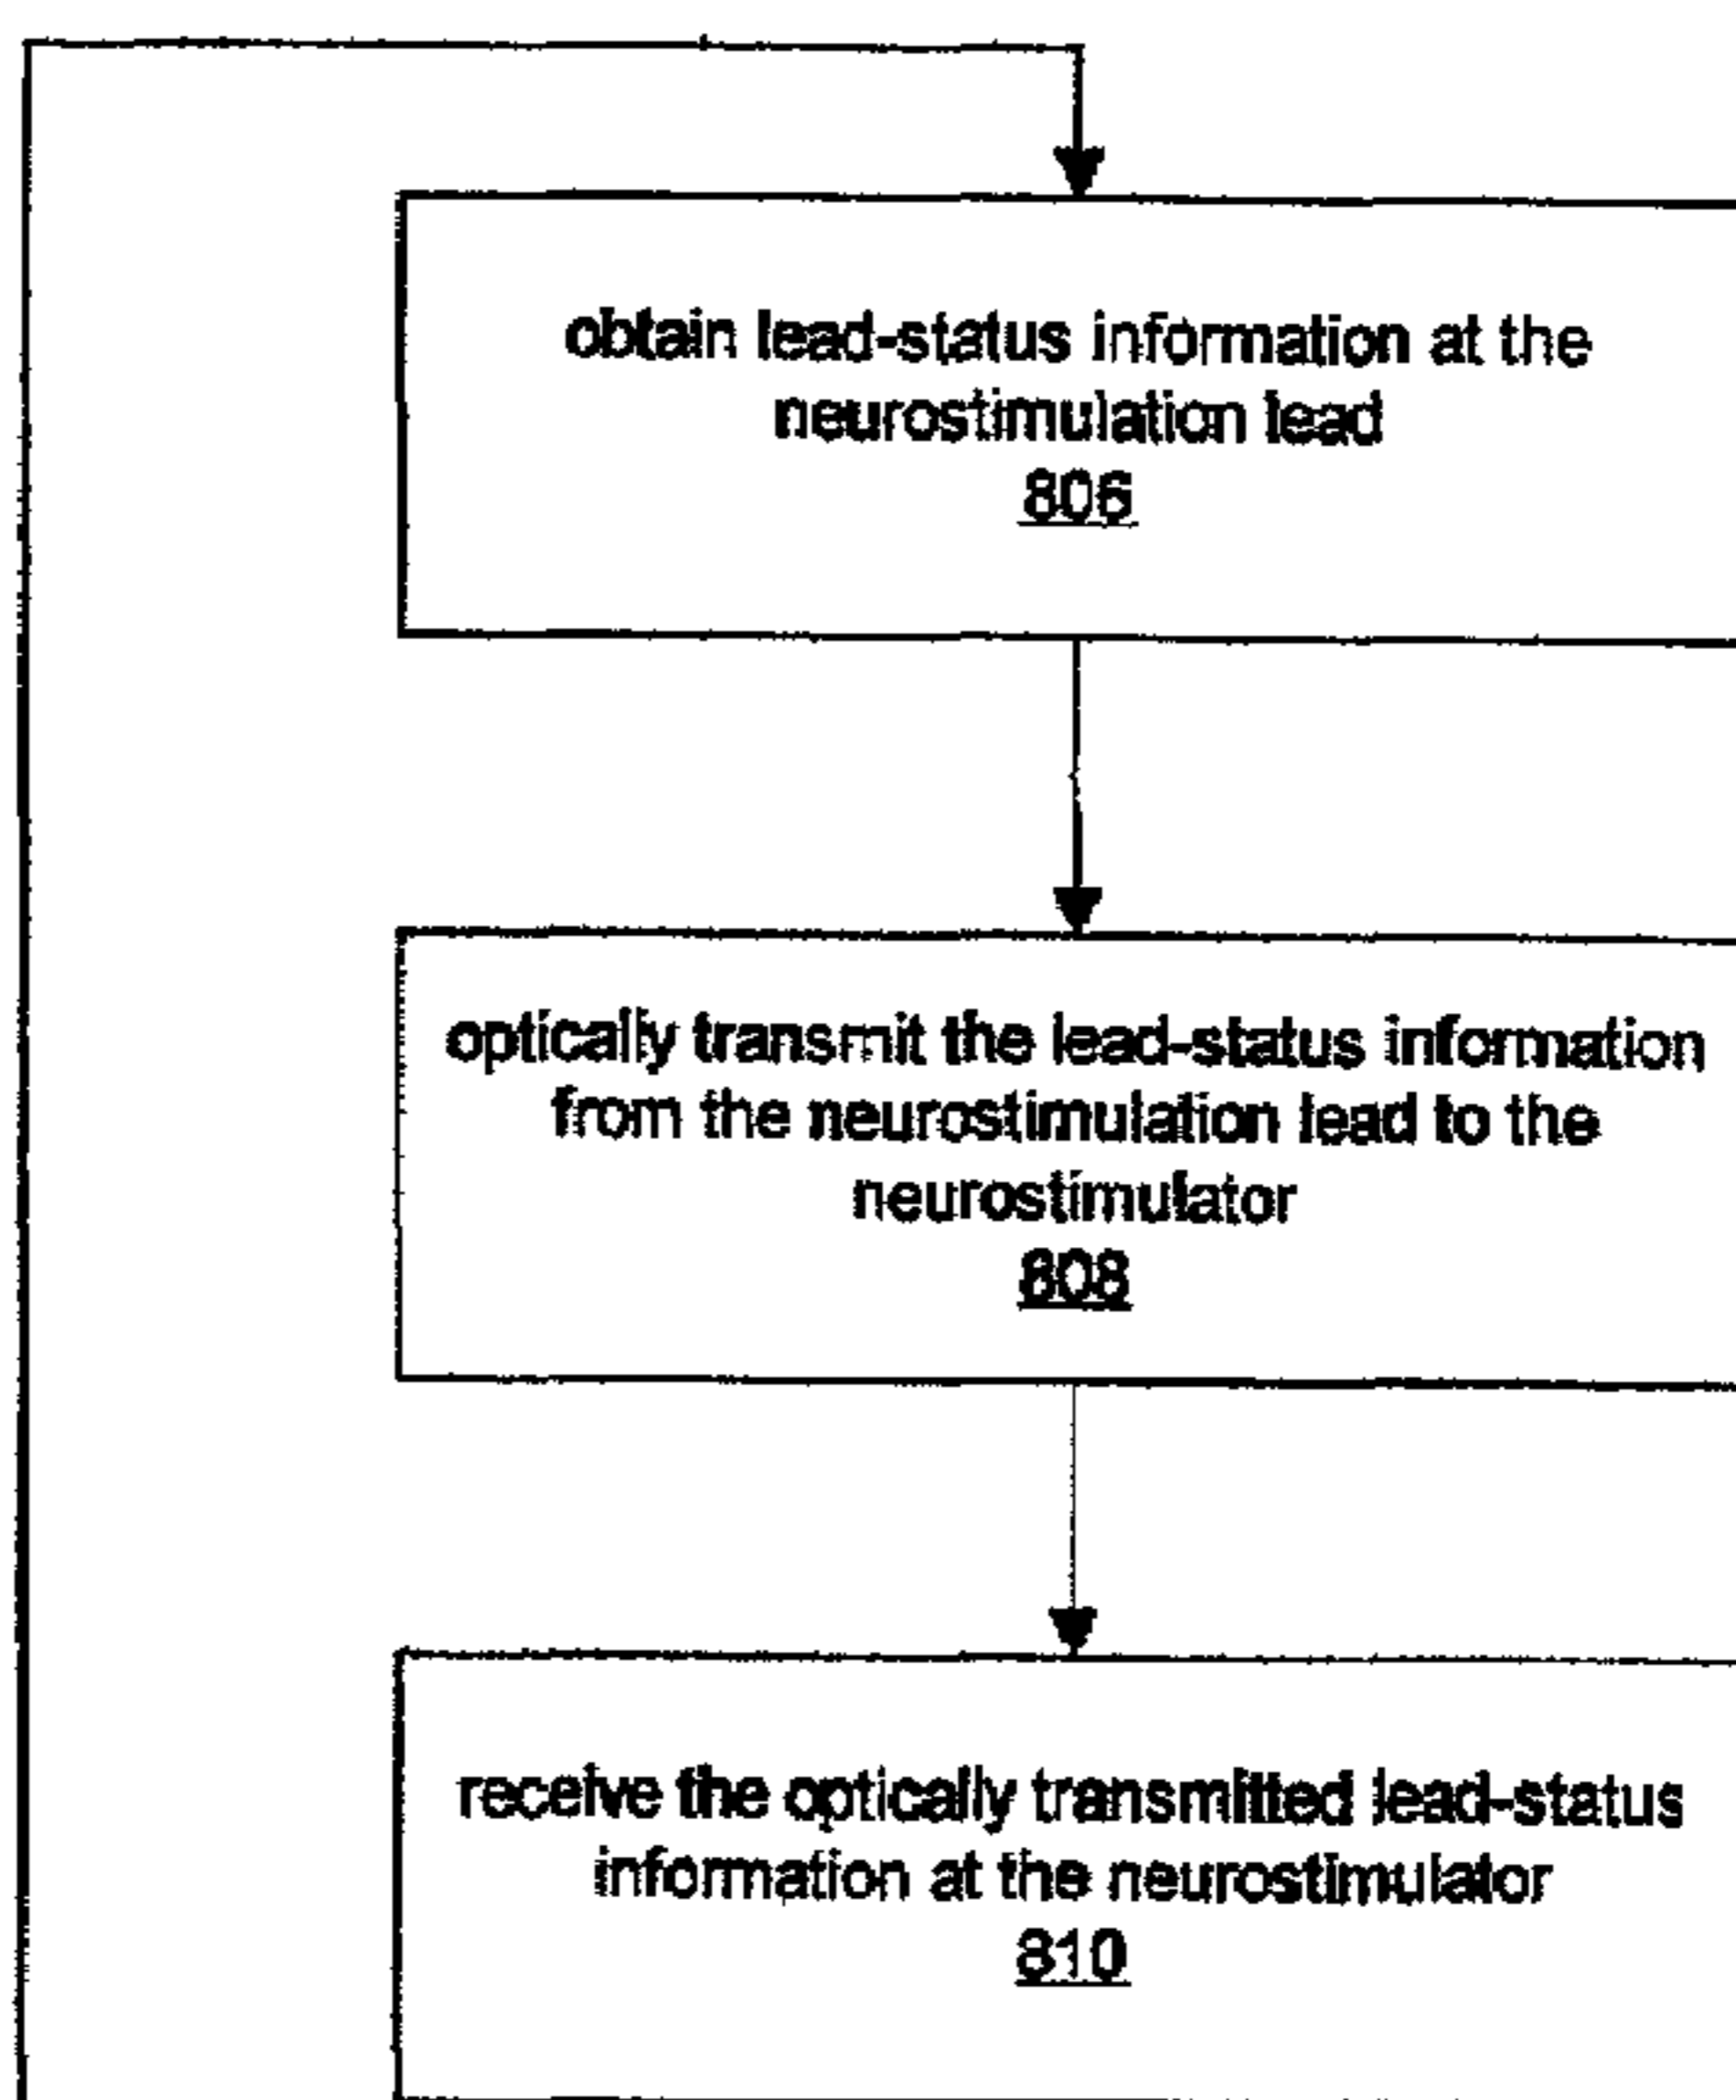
obtain lead-status information at the neurostimulation lead
806

optically transmit the lead-status information from the neurostimulation lead to the neurostimulator
808

receive the optically transmitted lead-status information at the neurostimulator
810